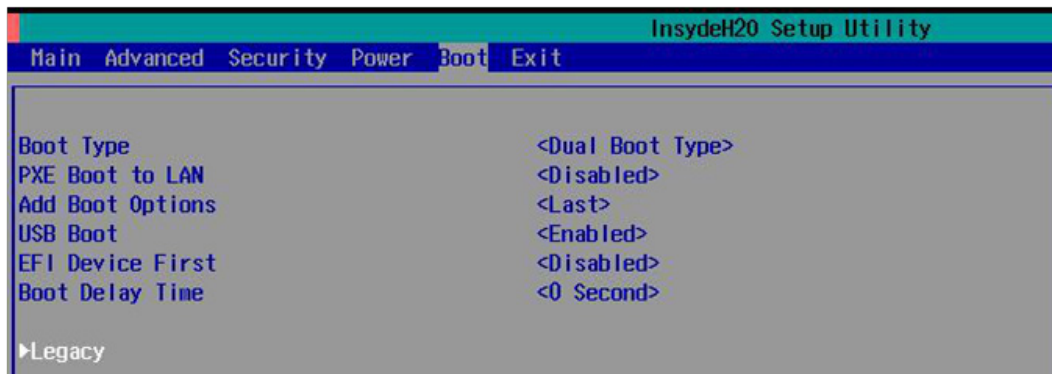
InsydeH20 Setup Utility

Main Advanced Security Power Boot Exit

| | |
|---|---|
| Boot Type | <Dual Boot Type> |
| PXE Boot to LAN | <Disabled> |
| Add Boot Options | <Last> |
| USB Boot | <Enabled> |
| EFI Device First | <Disabled> |
| Boot Delay Time | <0 Second> |

▶Legacy